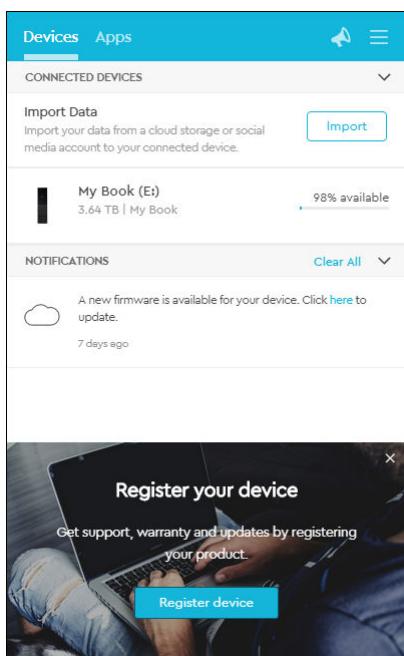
Devices Apps

CONNECTED DEVICES

Import Data
Import your data from a cloud storage or social media account to your connected device.

Import

My Book (E:)
3.64 TB | My Book

98% available

NOTIFICATIONS

Clear All

A new firmware is available for your device. Click here to update.

7 days ago

×

Register your device

Get support, warranty and updates by registering your product.

Register device